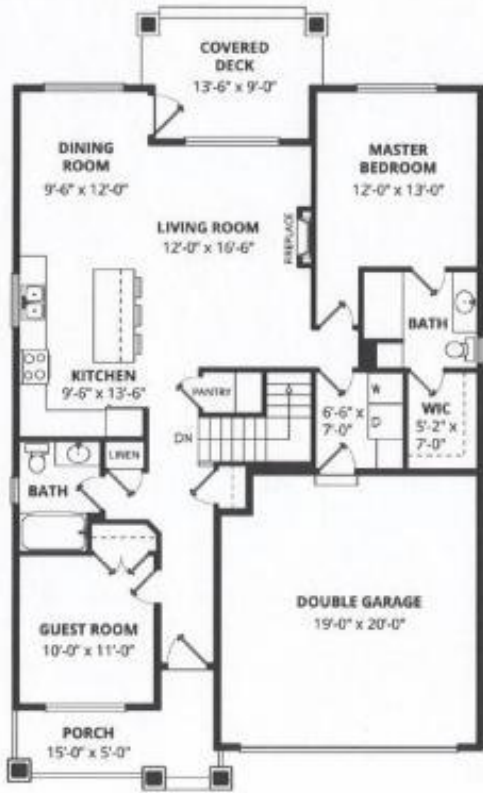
COVERED DECK
13'-6" x 9'-0"

DINING ROOM
9'-6" x 12'-0"

MASTER BEDROOM
12'-0" x 13'-0"

LIVING ROOM
12'-0" x 16'-6"

FIREPLACE

BATH

KITCHEN
9'-6" x 13'-6"

PANTRY

6'-6" x 7'-0"

W

D

WIC
5'-2" x 7'-0"

DN

LINEN

BATH

DOUBLE GARAGE
19'-0" x 20'-0"

GUEST ROOM
10'-0" x 11'-0"

PORCH
15'-0" x 5'-0"